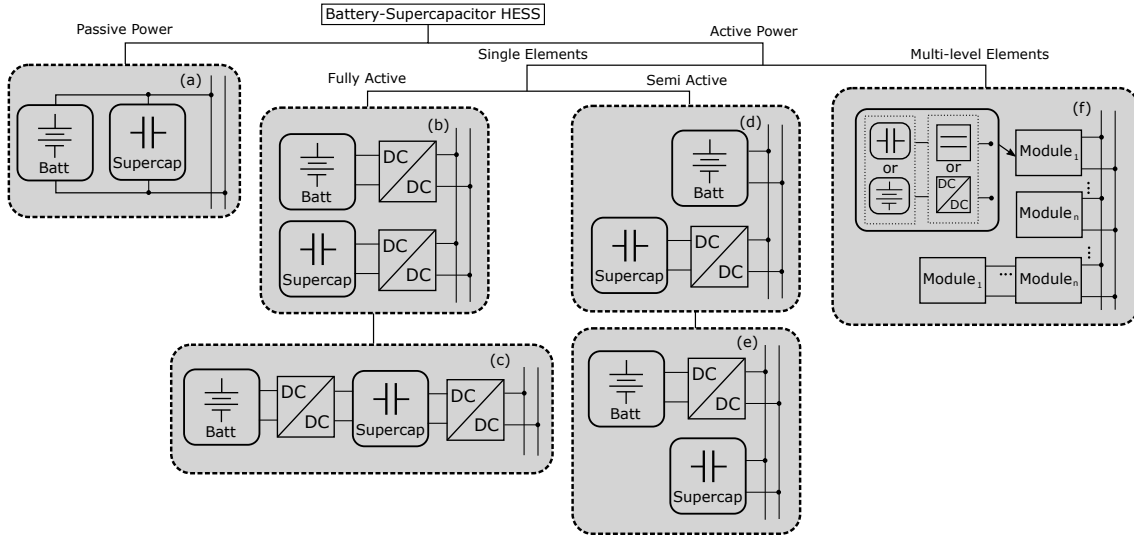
Battery-Supercapacitor HESS

Passive Power

Active Power

Single Elements

Multi-level Elements

Fully Active

Semi Active

(a)

Batt

Supercap

(b)

Batt

DC

DC

Supercap

DC

DC

(d)

Batt

Supercap

DC

DC

(f)

or

or

DC

DC

$Module_1$

$Module_n$

$Module_1$

$Module_n$

(c)

Batt

DC

DC

Supercap

DC

DC

(e)

Batt

DC

DC

Supercap